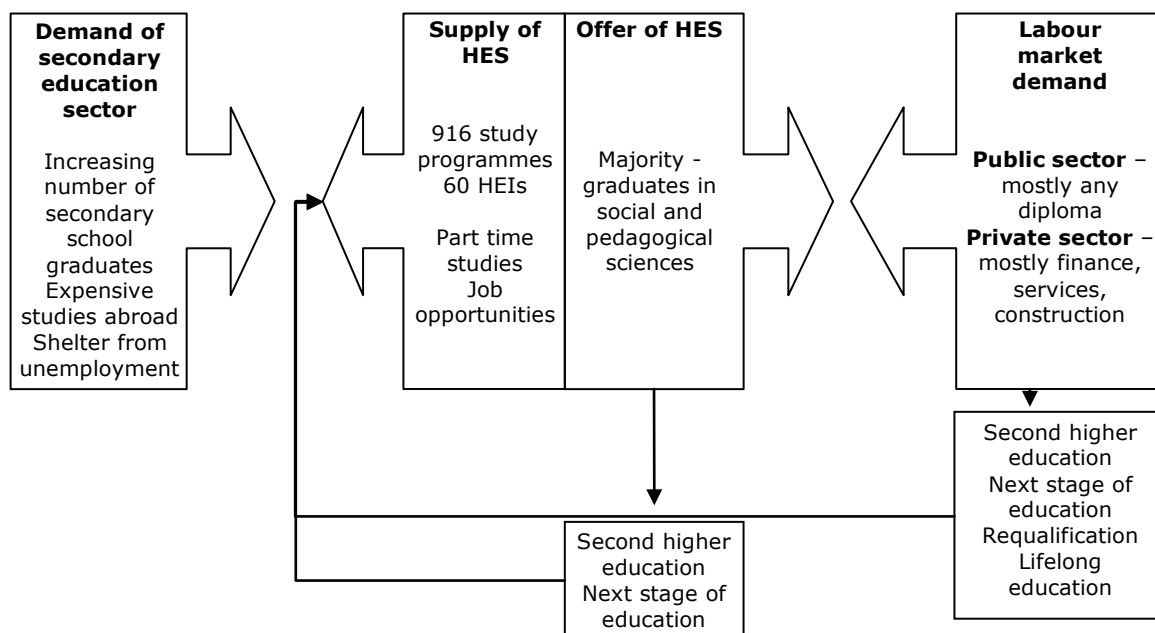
Demand of secondary education sector

Increasing number of secondary school graduates
Expensive studies abroad
Shelter from unemployment

Supply of HES

916 study programmes
60 HEIs

Part time studies
Job opportunities

Offer of HES

Majority - graduates in social and pedagogical sciences

Labour market demand

**Public sector** – mostly any diploma
**Private sector** – mostly finance, services, construction

Second higher education
Next stage of education
Requalification
Lifelong education

Second higher education
Next stage of education